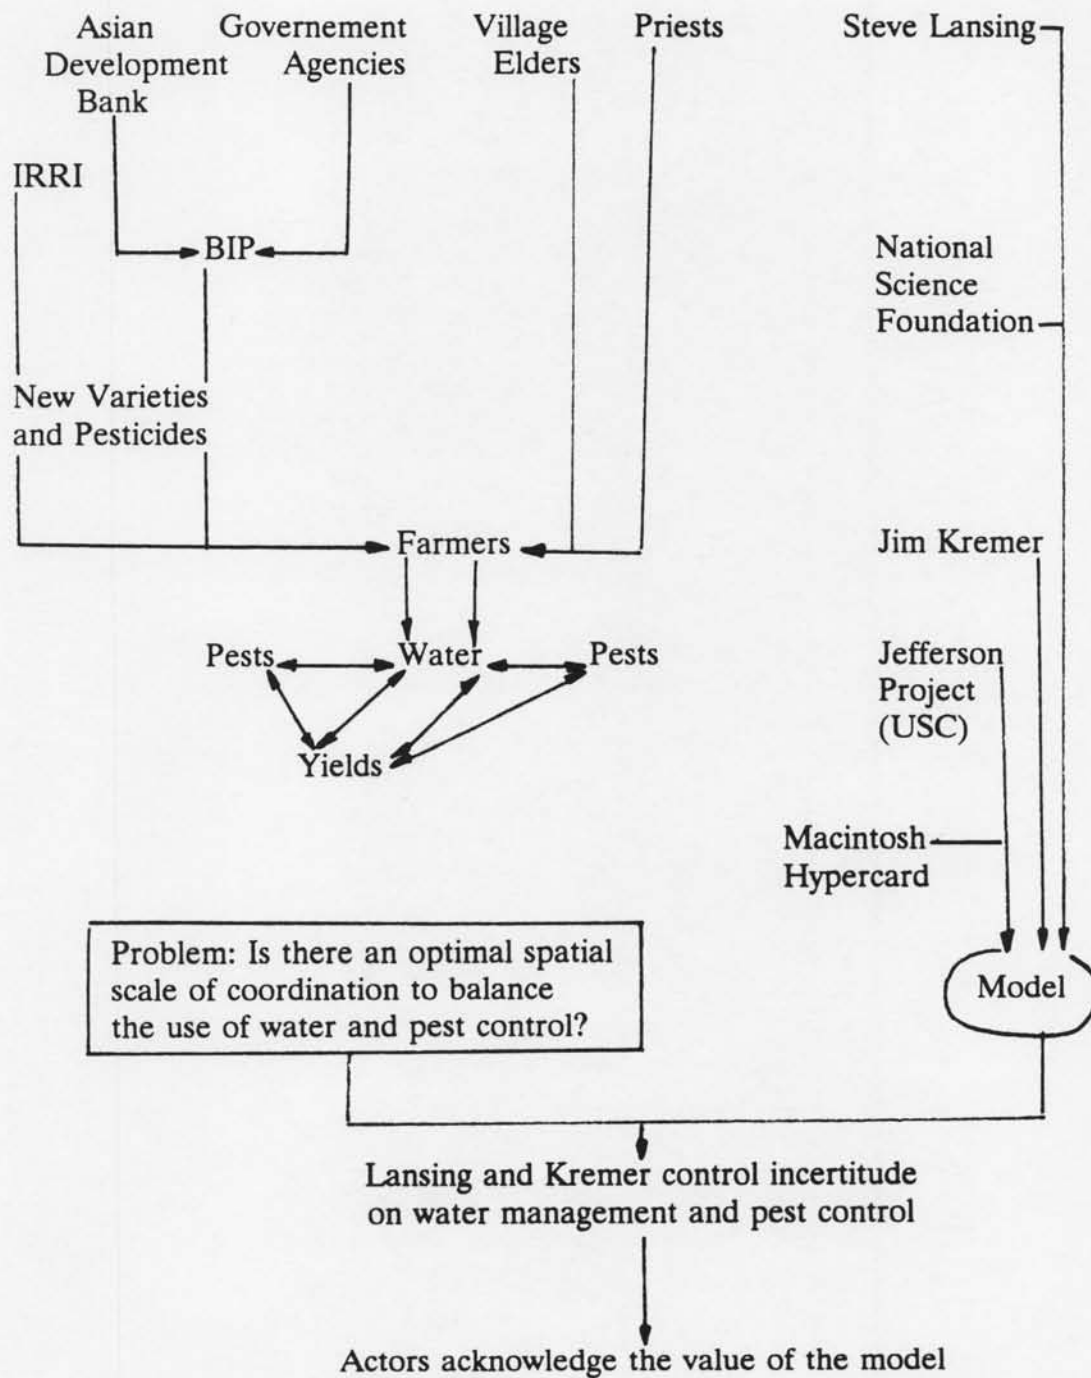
Asian Development Bank

Governement Agencies

Village Elders

Priests

Steve Lansing

IRRI

BIP

National Science Foundation

New Varieties and Pesticides

Farmers

Jim Kremer

Pests

Water

Pests

Jefferson Project (USC)

Yields

Macintosh Hypercard

Problem: Is there an optimal spatial scale of coordination to balance the use of water and pest control?

Model

Lansing and Kremer control incertitude on water management and pest control

Actors acknowledge the value of the model